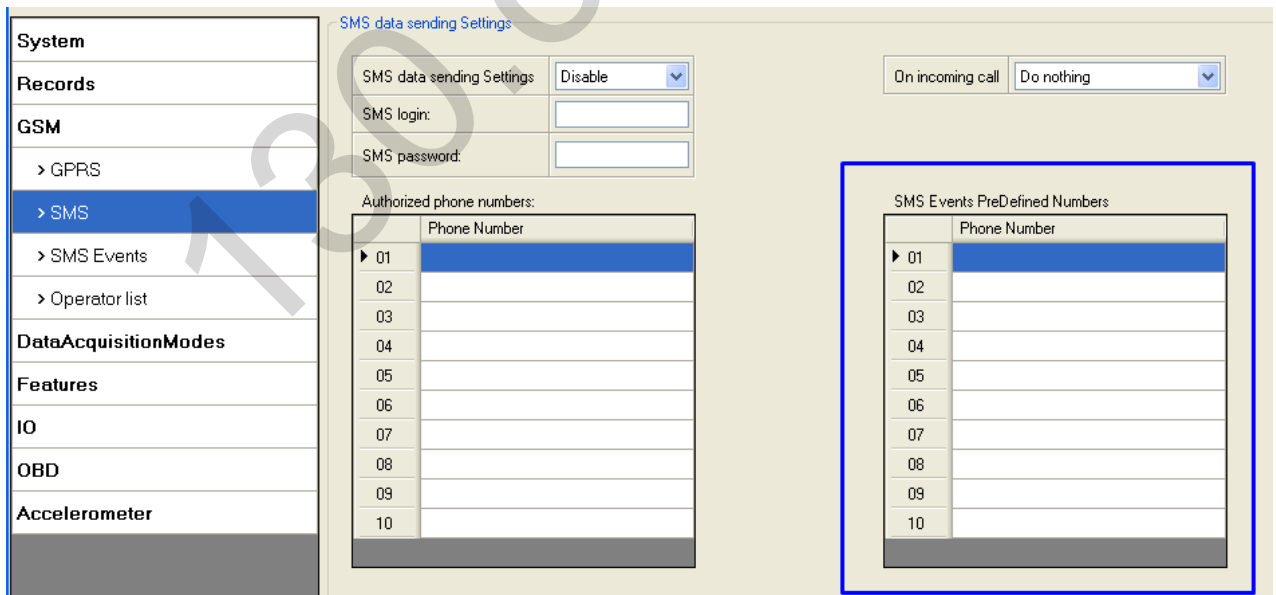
System
Records
GSM
> GPRS
> SMS
> SMS Events
> Operator list
DataAcquisitionModes
Features
IO
OBD
Accelerometer

SMS data sending Settings

| SMS data sending Settings | Disable |
|---|---|
| SMS login: | |
| SMS password: | |

On incoming call | Do nothing

Authorized phone numbers:

| | Phone Number |
|---|---|
| 01 | |
| 02 | |
| 03 | |
| 04 | |
| 05 | |
| 06 | |
| 07 | |
| 08 | |
| 09 | |
| 10 | |

SMS Events PreDefined Numbers

| | Phone Number |
|---|---|
| 01 | |
| 02 | |
| 03 | |
| 04 | |
| 05 | |
| 06 | |
| 07 | |
| 08 | |
| 09 | |
| 10 | |

130.0